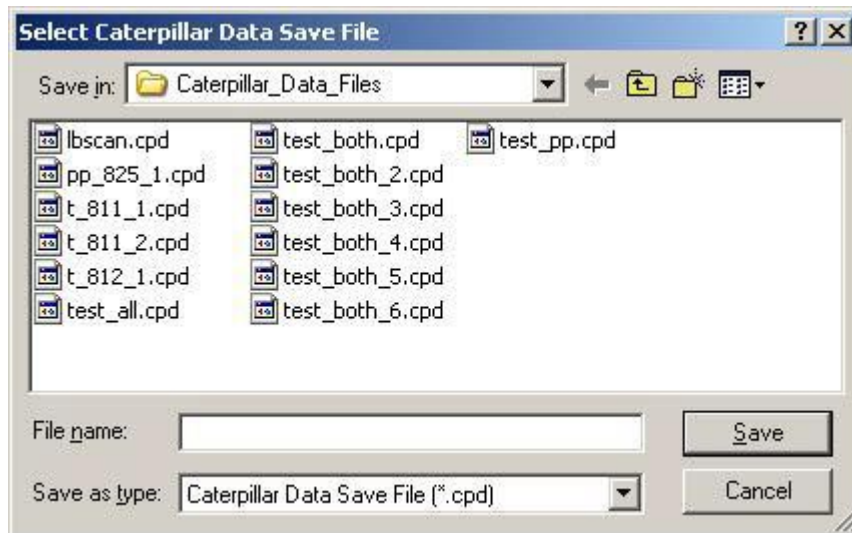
Select Caterpillar Data Save File

? X

Save in: Caterpillar_Data_Files

lbscan.cpd
pp_825_1.cpd
t_811_1.cpd
t_811_2.cpd
t_812_1.cpd
test_all.cpd
test_both.cpd
test_both_2.cpd
test_both_3.cpd
test_both_4.cpd
test_both_5.cpd
test_both_6.cpd
test_pp.cpd

File name:

Save

Save as type: Caterpillar Data Save File (*.cpd)

Cancel